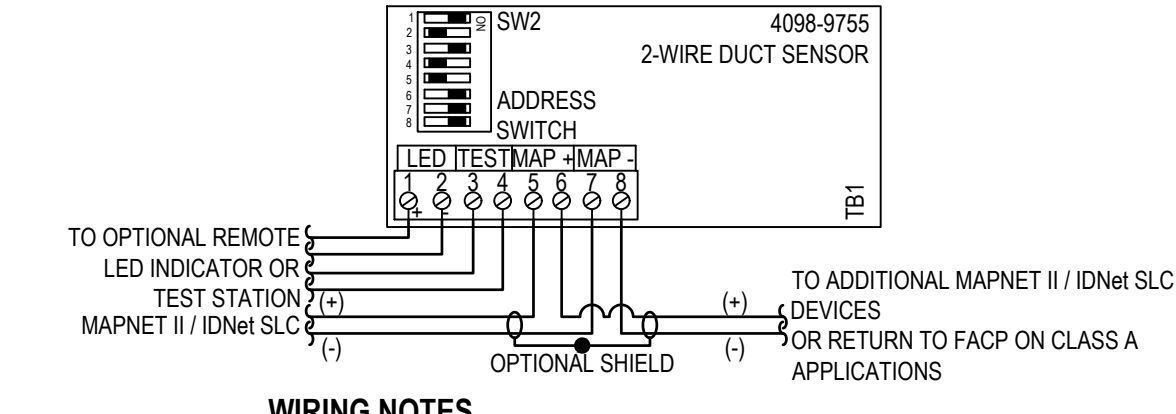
1 2 3 4 5 6 7 8 ON SW2

4098-9755
2-WIRE DUCT SENSOR

ADDRESS SWITCH

LED TEST MAP + MAP -
1 2 3 4 5 6 7 8
+ -
TB1

TO OPTIONAL REMOTE LED INDICATOR OR TEST STATION

MAPNET II / IDNet SLC
(+)
(-)

OPTIONAL SHIELD

(+)
(-)

TO ADDITIONAL MAPNET II / IDNet SLC DEVICES OR RETURN TO FACP ON CLASS A APPLICATIONS

WIRING NOTES